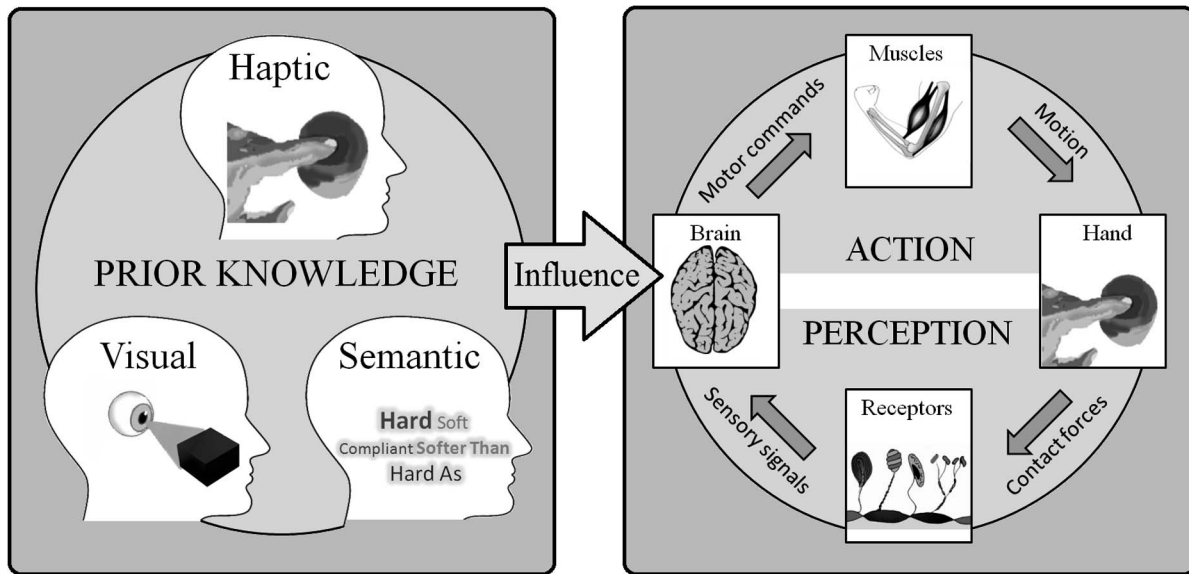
Haptic

PRIOR KNOWLEDGE

Visual

Semantic

Hard Soft
Compliant Softer Than
Hard As

Influence

Muscles

Motor commands

Motion

Brain

ACTION

Hand

PERCEPTION

Sensory signals

Receptors

Contact forces